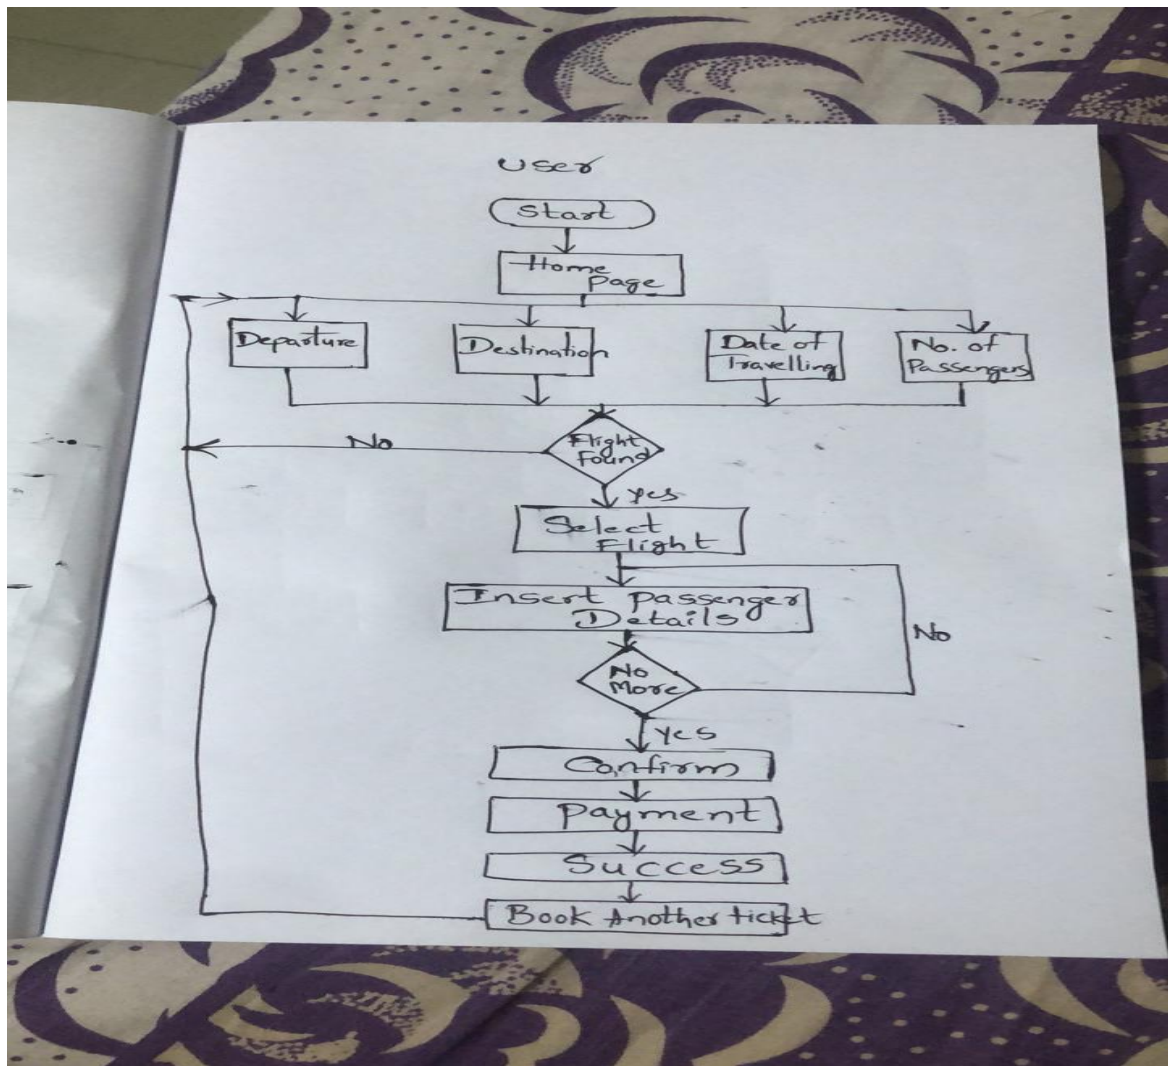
User

Start

Home Page

Departure

Destination

Date of Travelling

No. of Passengers

No

Flight Found

Yes

Select Flight

Insert Passenger Details

No

No More

Yes

Confirm

Payment

Success

Book Another ticket